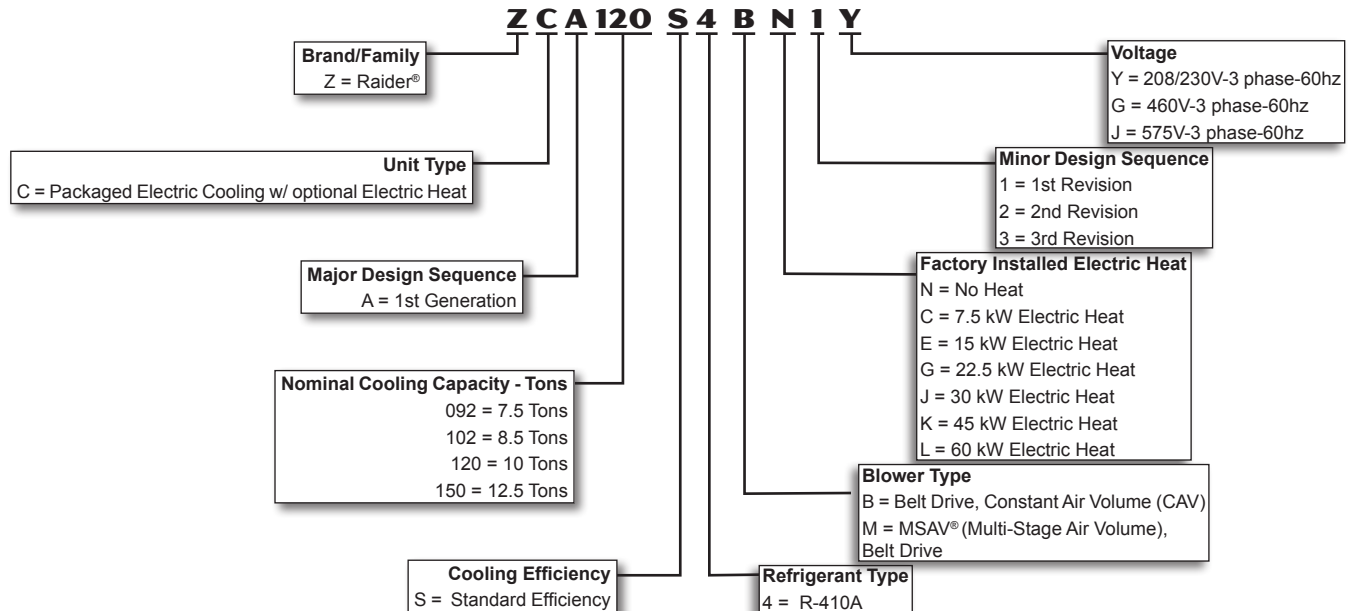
Z C A 120 S 4 B N 1 Y

Brand/Family
Z = Raider®

Unit Type
C = Packaged Electric Cooling w/ optional Electric Heat

Major Design Sequence
A = 1st Generation

Nominal Cooling Capacity - Tons
092 = 7.5 Tons
102 = 8.5 Tons
120 = 10 Tons
150 = 12.5 Tons

Cooling Efficiency
S = Standard Efficiency

Voltage
Y = 208/230V-3 phase-60hz
G = 460V-3 phase-60hz
J = 575V-3 phase-60hz

Minor Design Sequence
1 = 1st Revision
2 = 2nd Revision
3 = 3rd Revision

Factory Installed Electric Heat
N = No Heat
C = 7.5 kW Electric Heat
E = 15 kW Electric Heat
G = 22.5 kW Electric Heat
J = 30 kW Electric Heat
K = 45 kW Electric Heat
L = 60 kW Electric Heat

Blower Type
B = Belt Drive, Constant Air Volume (CAV)
M = MSAV® (Multi-Stage Air Volume), Belt Drive

Refrigerant Type
4 = R-410A